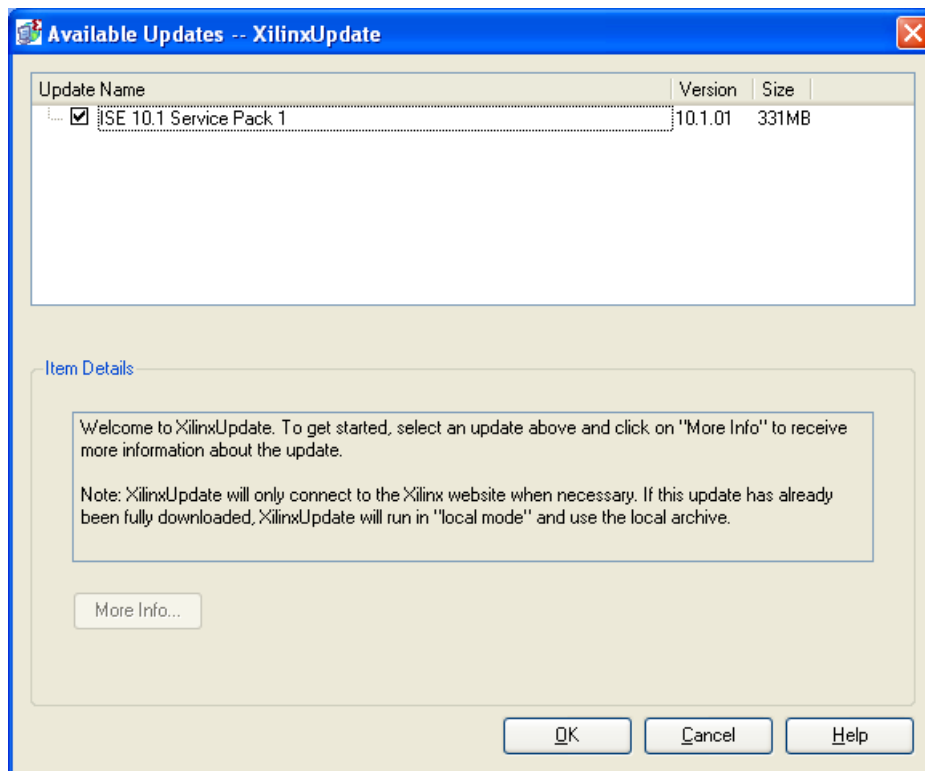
Available Updates -- XilinxUpdate

| Update Name | Version | Size |
|---|---|---|
| ISE 10.1 Service Pack 1 | 10.1.01 | 331MB |

Item Details

Welcome to XilinxUpdate. To get started, select an update above and click on "More Info" to receive more information about the update.

Note: XilinxUpdate will only connect to the Xilinx website when necessary. If this update has already been fully downloaded, XilinxUpdate will run in "local mode" and use the local archive.

More Info...

OK
Cancel
Help